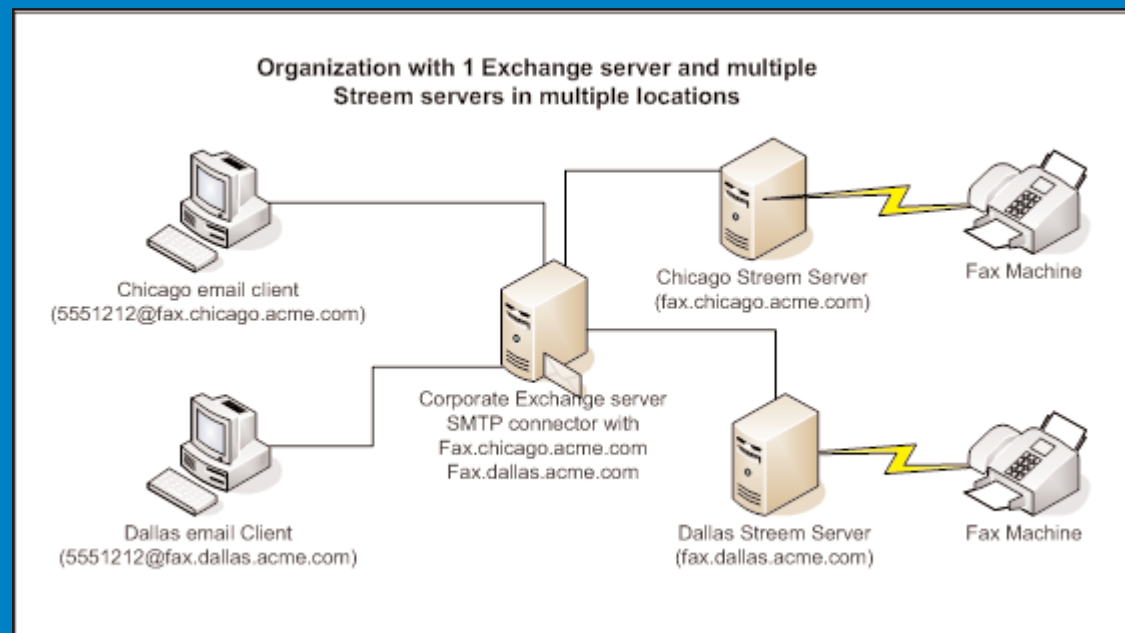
Organization with 1 Exchange server and multiple Streem servers in multiple locations

Chicago email client
(5551212@fax.chicago.acme.com)

Chicago Streem Server
(fax.chicago.acme.com)

Fax Machine

Corporate Exchange server
SMTP connector with
Fax.chicago.acme.com
Fax.dallas.acme.com

Dallas email Client
(5551212@fax.dallas.acme.com)

Dallas Streem Server
(fax.dallas.acme.com)

Fax Machine